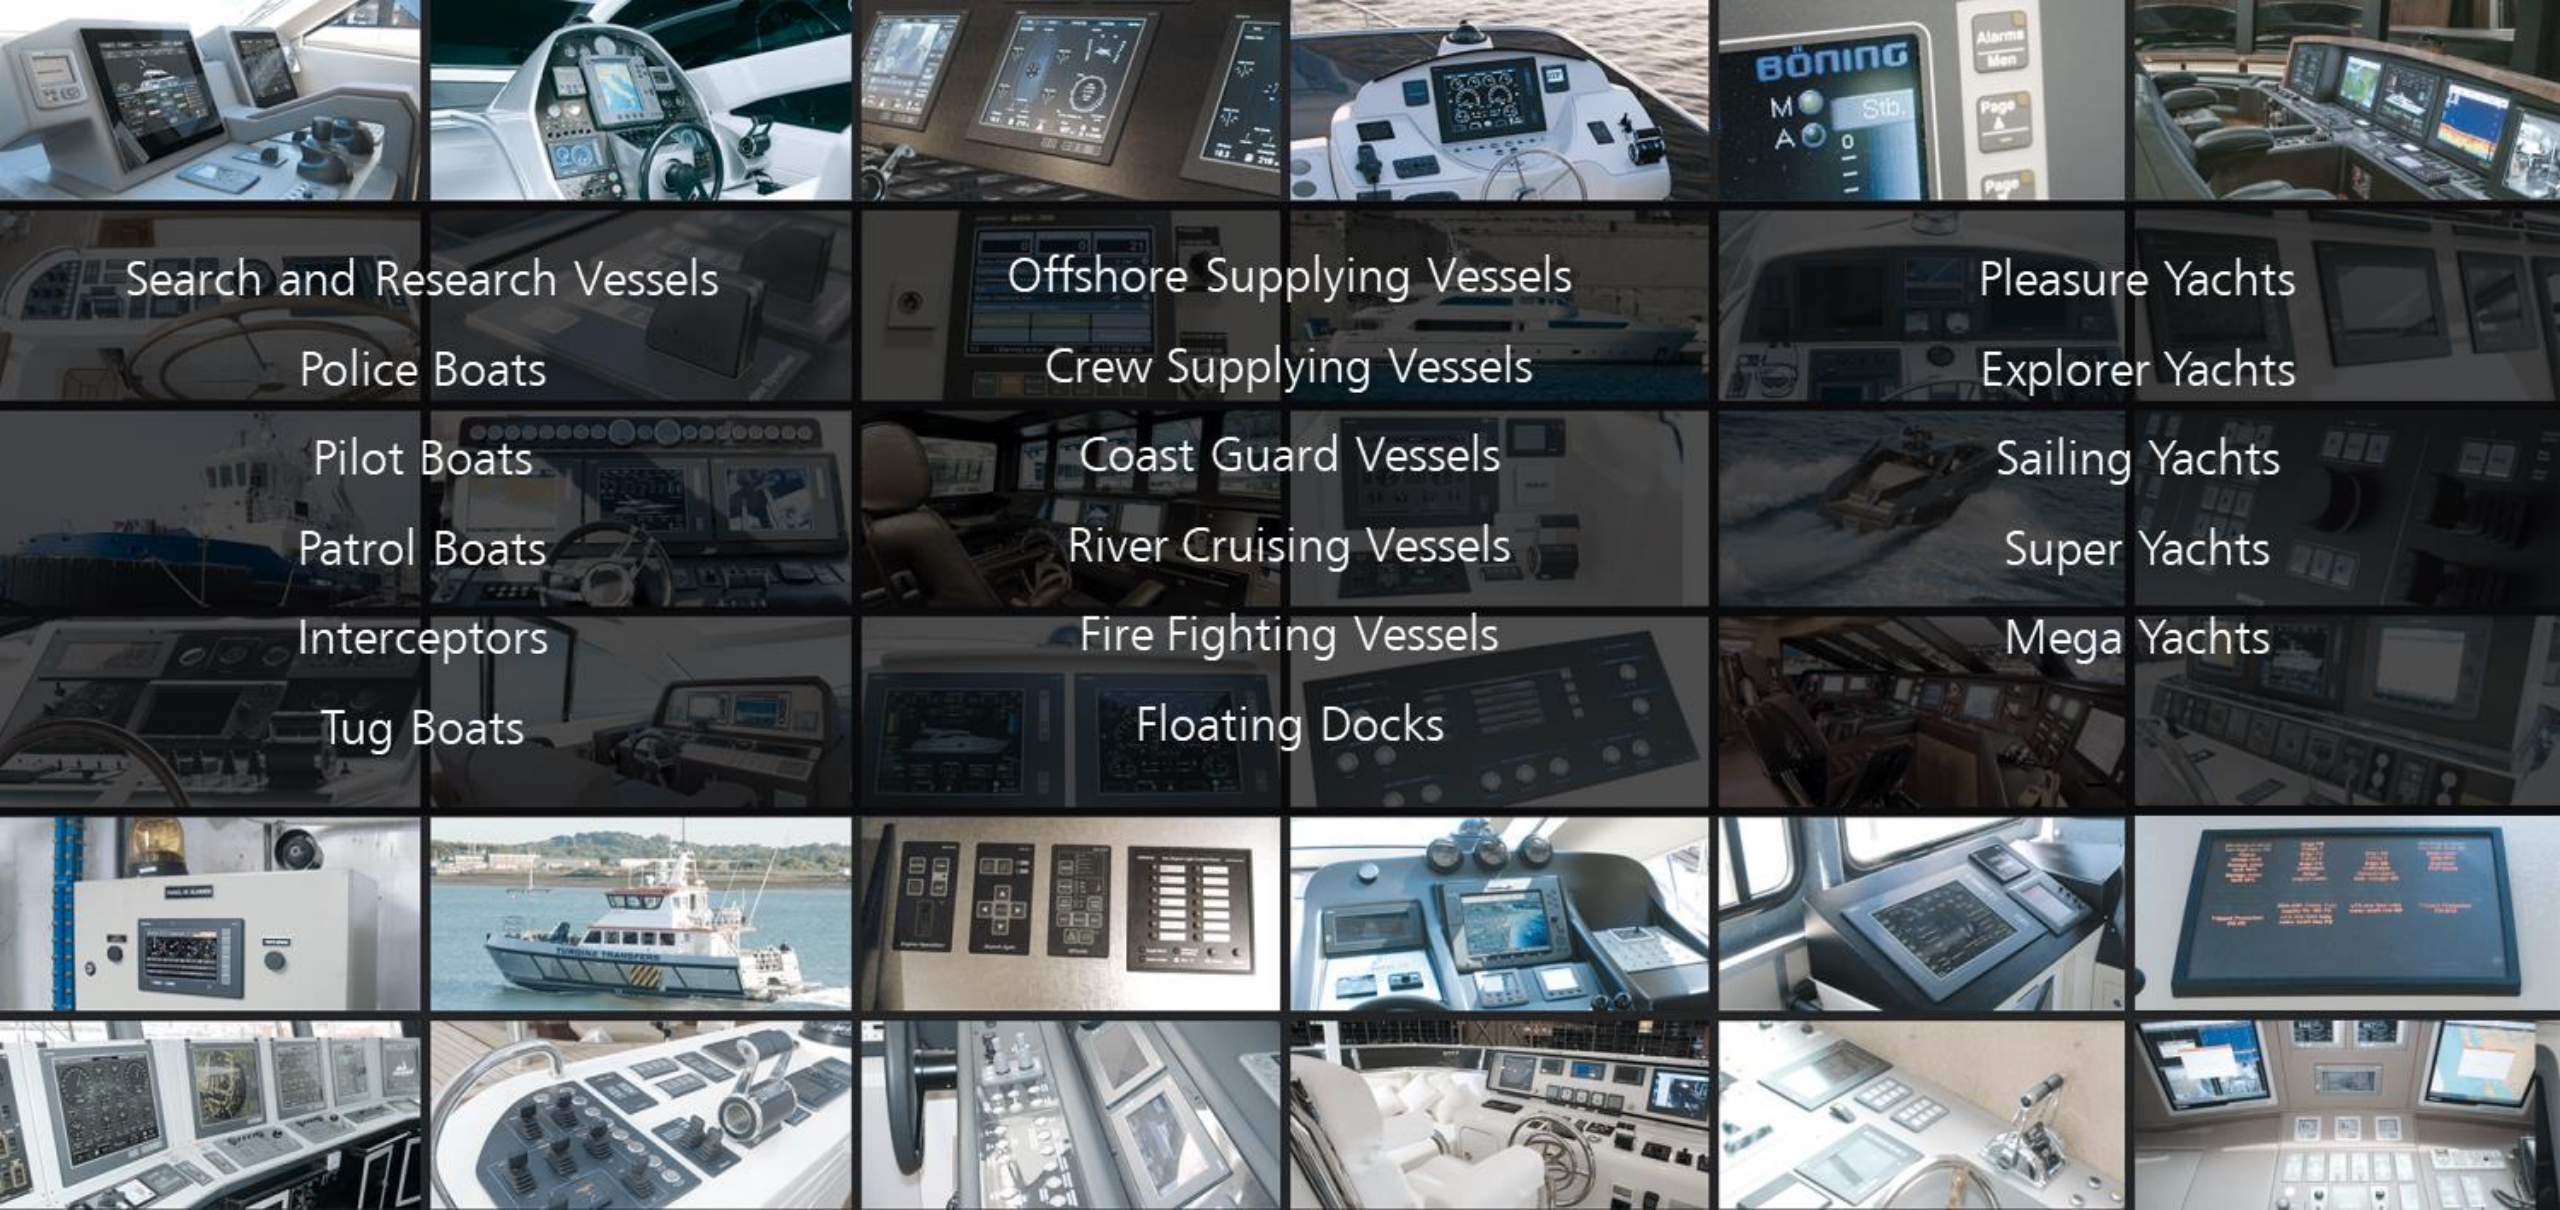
BÖNING
M
A
Stb.
0
Alarms
Men
Page
Page

Search and Research Vessels
Police Boats
Pilot Boats
Patrol Boats
Interceptors
Tug Boats

Offshore Supplying Vessels
Crew Supplying Vessels
Coast Guard Vessels
River Cruising Vessels
Fire Fighting Vessels
Floating Docks

Pleasure Yachts
Explorer Yachts
Sailing Yachts
Super Yachts
Mega Yachts

TURBINE TRANSFERS